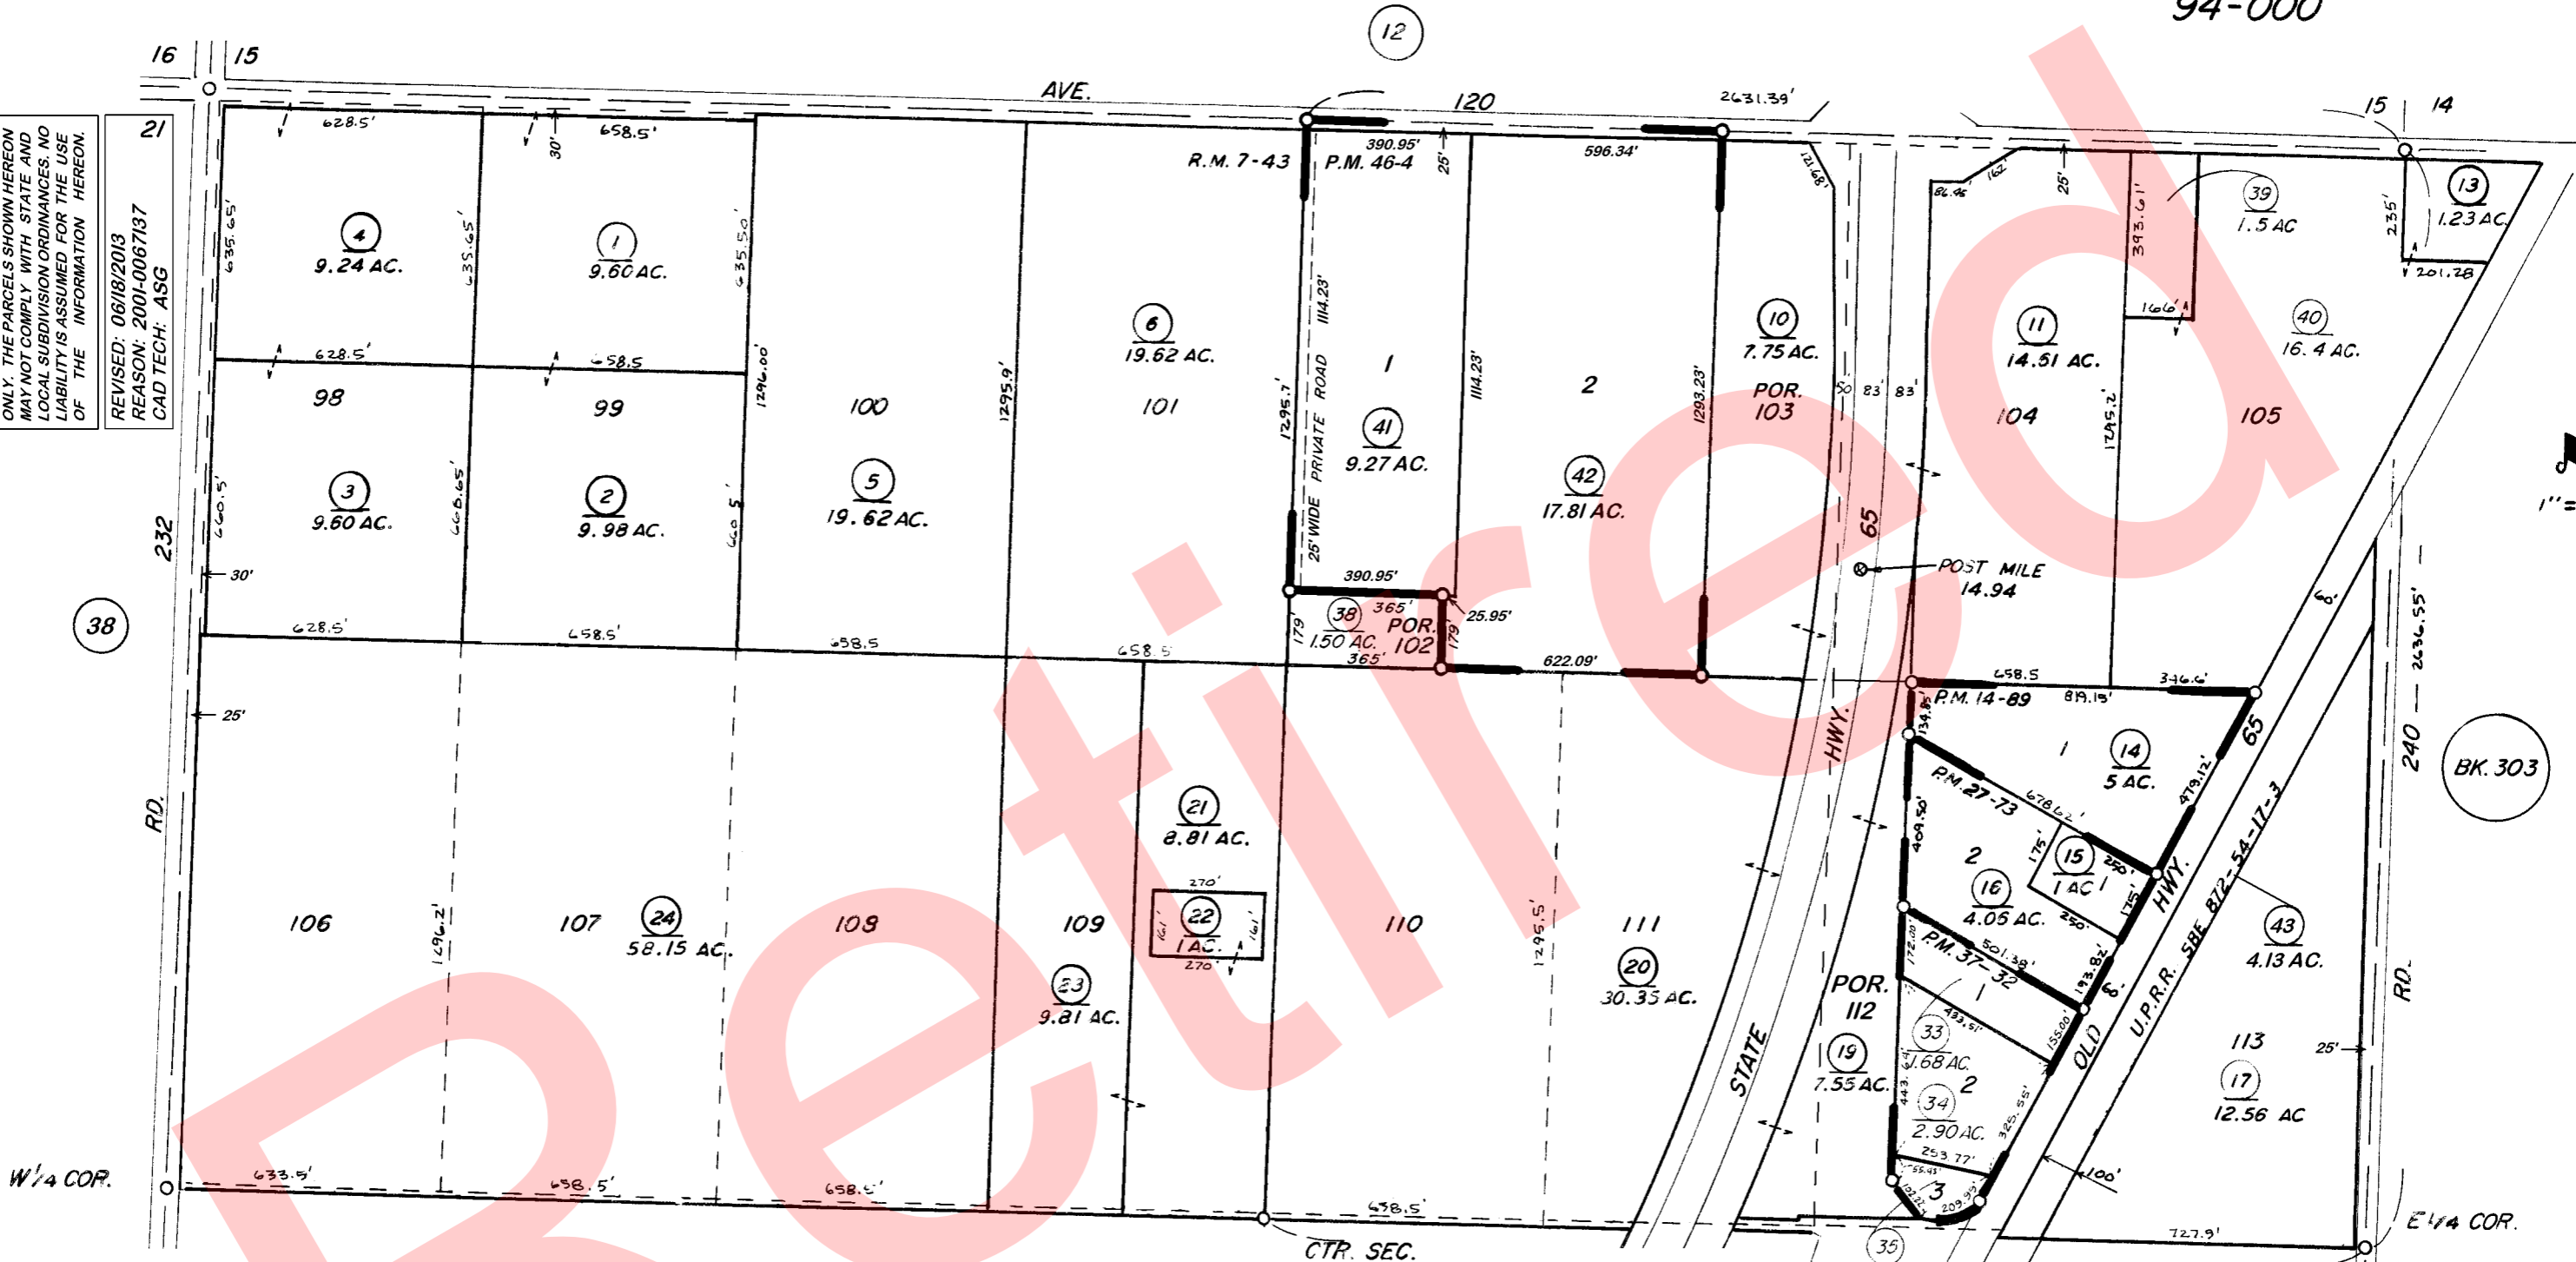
94-000

12

16 15

AVE. 120

2631.39'

15 14

ONLY. THE PARCELS SHOWN HEREON MAY NOT COMPLY WITH STATE AND LOCAL SUBDIVISION ORDINANCES. NO LIABILITY IS ASSUMED FOR THE USE OF THE INFORMATION HEREON.

21

REVISED: 06/18/2013
REASON: 2001-0067137
CAD TECH: ASG

628.5'
658.5'
30'
390.95'
R.M. 7-43
P.M. 46-4
25'
596.34'
121.68'
86.96
162
25'
393.61'
39
1.5 AC
13
1.23 AC
235'
201.28

635.65'
4
9.24 AC.
635.65'
1
9.60 AC.
635.50'
6
19.62 AC.
1114.23'
1
114.23'
1293.23'
10
7.75 AC.
11
14.51 AC.
166'
40
16.4 AC.

628.5'
658.5
1296.00'
1295.9'
101
1295.7'
PRIVATE ROAD
2
POR. 103
50 83' 83'
104
1295.2'
105

98
99
100
41
9.27 AC.

232
660.5'
3
9.60 AC.
660.65'
2
9.98 AC.
660.5'
5
19.62 AC.
25' WIDE
42
17.81 AC.
65

30'
390.95'
POST MILE 14.94

38
628.5'
658.5'
658.5
658.5
179
38
1.50 AC.
365'
365'
POR. 102
179
25.95'
622.09'
658.5
346.6'
P.M. 14-89
819.15'

25'
134.85'
HWY.
1
14
5 AC.
65

P.M. 27-73
678.62'
479.12'
240
BK. 303

RD.
21
8.81 AC.
409.50'
2
175'
15
1 AC
250'
HWY.
U.P.R.R. SBE 872-54-17-3

106
1296.2'
107
24
58.15 AC.
108
109
270'
22
1 AC.
161'
161'
270'
110
1295.5'
111
16
4.05 AC.
250'
175'
43
4.13 AC.

23
9.81 AC.
20
30.35 AC.
POR. 112
172.00'
P.M. 37-32
501.38'
193.82'
1
433.51'
60'
OLD
RD.

STATE
19
7.55 AC.
33
1.68 AC.
443.
2
155.00'
113
25'
17
12.56 AC

34
2.90 AC.
325.55'
253.77'
155.43'
102.22'
3
209.95'
100'

W 1/4 COR.
633.5'
658.5'
658.5'
658.5'
CTR. SEC.
35
727.9'
E 1/4 COR.

Retired